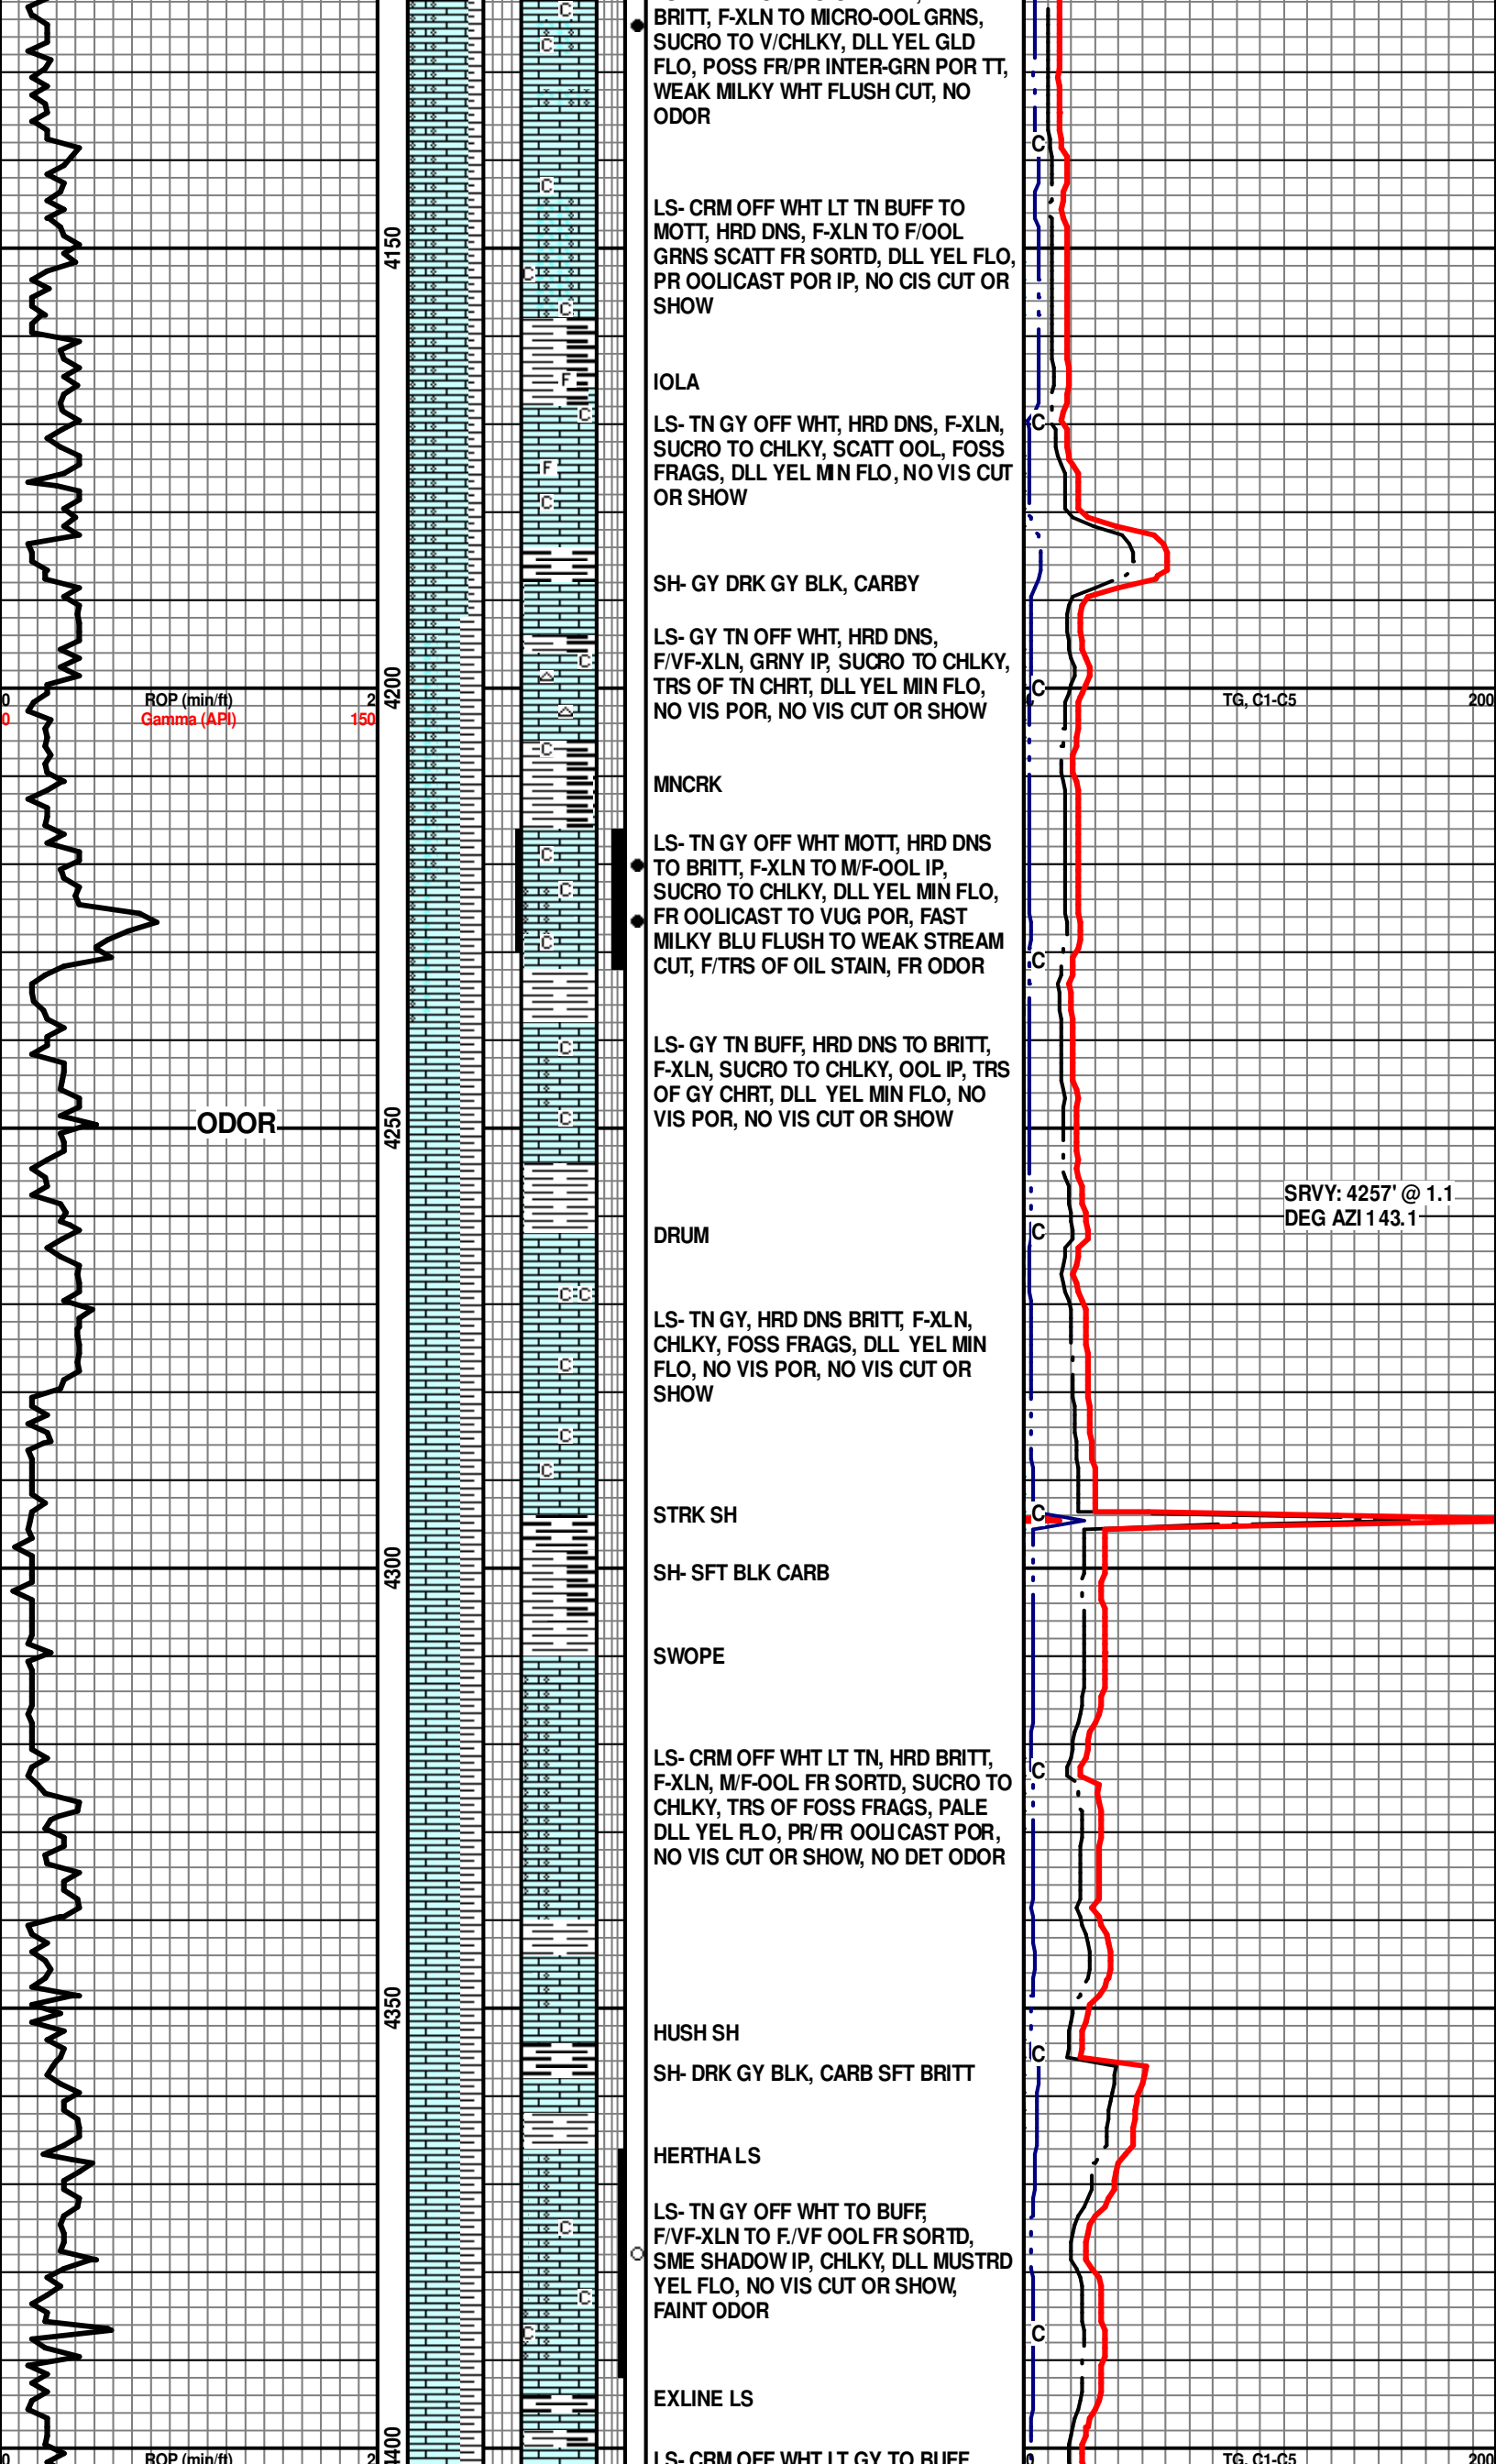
BRITT, F-XLN TO MICRO-OOL GRNS, SUCRO TO V/CHLKY, DLL YEL GLD FLO, POSS FR/PR INTER-GRN POR TT, WEAK MILKY WHT FLUSH CUT, NO ODOR

LS- CRM OFF WHT LT TN BUFF TO MOTT, HRD DNS, F-XLN TO F/OOL GRNS SCATT FR SORTD, DLL YEL FLO, PR OOLICAST POR IP, NO CIS CUT OR SHOW

IOLA

LS- TN GY OFF WHT, HRD DNS, F-XLN, SUCRO TO CHLKY, SCATT OOL, FOSS FRAGS, DLL YEL MIN FLO, NO VIS CUT OR SHOW

SH- GY DRK GY BLK, CARBY

LS- GY TN OFF WHT, HRD DNS, F/VF-XLN, GRNY IP, SUCRO TO CHLKY, TRS OF TN CHRT, DLL YEL MIN FLO, NO VIS POR, NO VIS CUT OR SHOW

MNCRK

LS- TN GY OFF WHT MOTT, HRD DNS TO BRITT, F-XLN TO M/F-OOL IP, SUCRO TO CHLKY, DLL YEL MIN FLO, FR OOLICAST TO VUG POR, FAST MILKY BLU FLUSH TO WEAK STREAM CUT, F/TRS OF OIL STAIN, FR ODOR

LS- GY TN BUFF, HRD DNS TO BRITT, F-XLN, SUCRO TO CHLKY, OOL IP, TRS OF GY CHRT, DLL YEL MIN FLO, NO VIS POR, NO VIS CUT OR SHOW

DRUM

LS- TN GY, HRD DNS BRITT, F-XLN, CHLKY, FOSS FRAGS, DLL YEL MIN FLO, NO VIS POR, NO VIS CUT OR SHOW

STRK SH

SH- SFT BLK CARB

SWOPE

LS- CRM OFF WHT LT TN, HRD BRITT, F-XLN, M/F-OOL FR SORTD, SUCRO TO CHLKY, TRS OF FOSS FRAGS, PALE DLL YEL FLO, PR/FR OOLICAST POR, NO VIS CUT OR SHOW, NO DET ODOR

HUSH SH

SH- DRK GY BLK, CARB SFT BRITT

HERTHA LS

LS- TN GY OFF WHT TO BUFF, F/VF-XLN TO F./VF OOL FR SORTD, SME SHADOW IP, CHLKY, DLL MUSTRD YEL FLO, NO VIS CUT OR SHOW, FAINT ODOR

EXLINE LS

LS- CRM OFF WHT LT GY TO BUFF

4150
4200
4250
4300
4350
4400

0 ROP (min/ft) 2
0 Gamma (API) 150
TG, C1-C5 200

ODOR

SRVY: 4257' @ 1.1 DEG AZI 143.1

0 ROP (min/ft) 2
0 TG, C1-C5 200